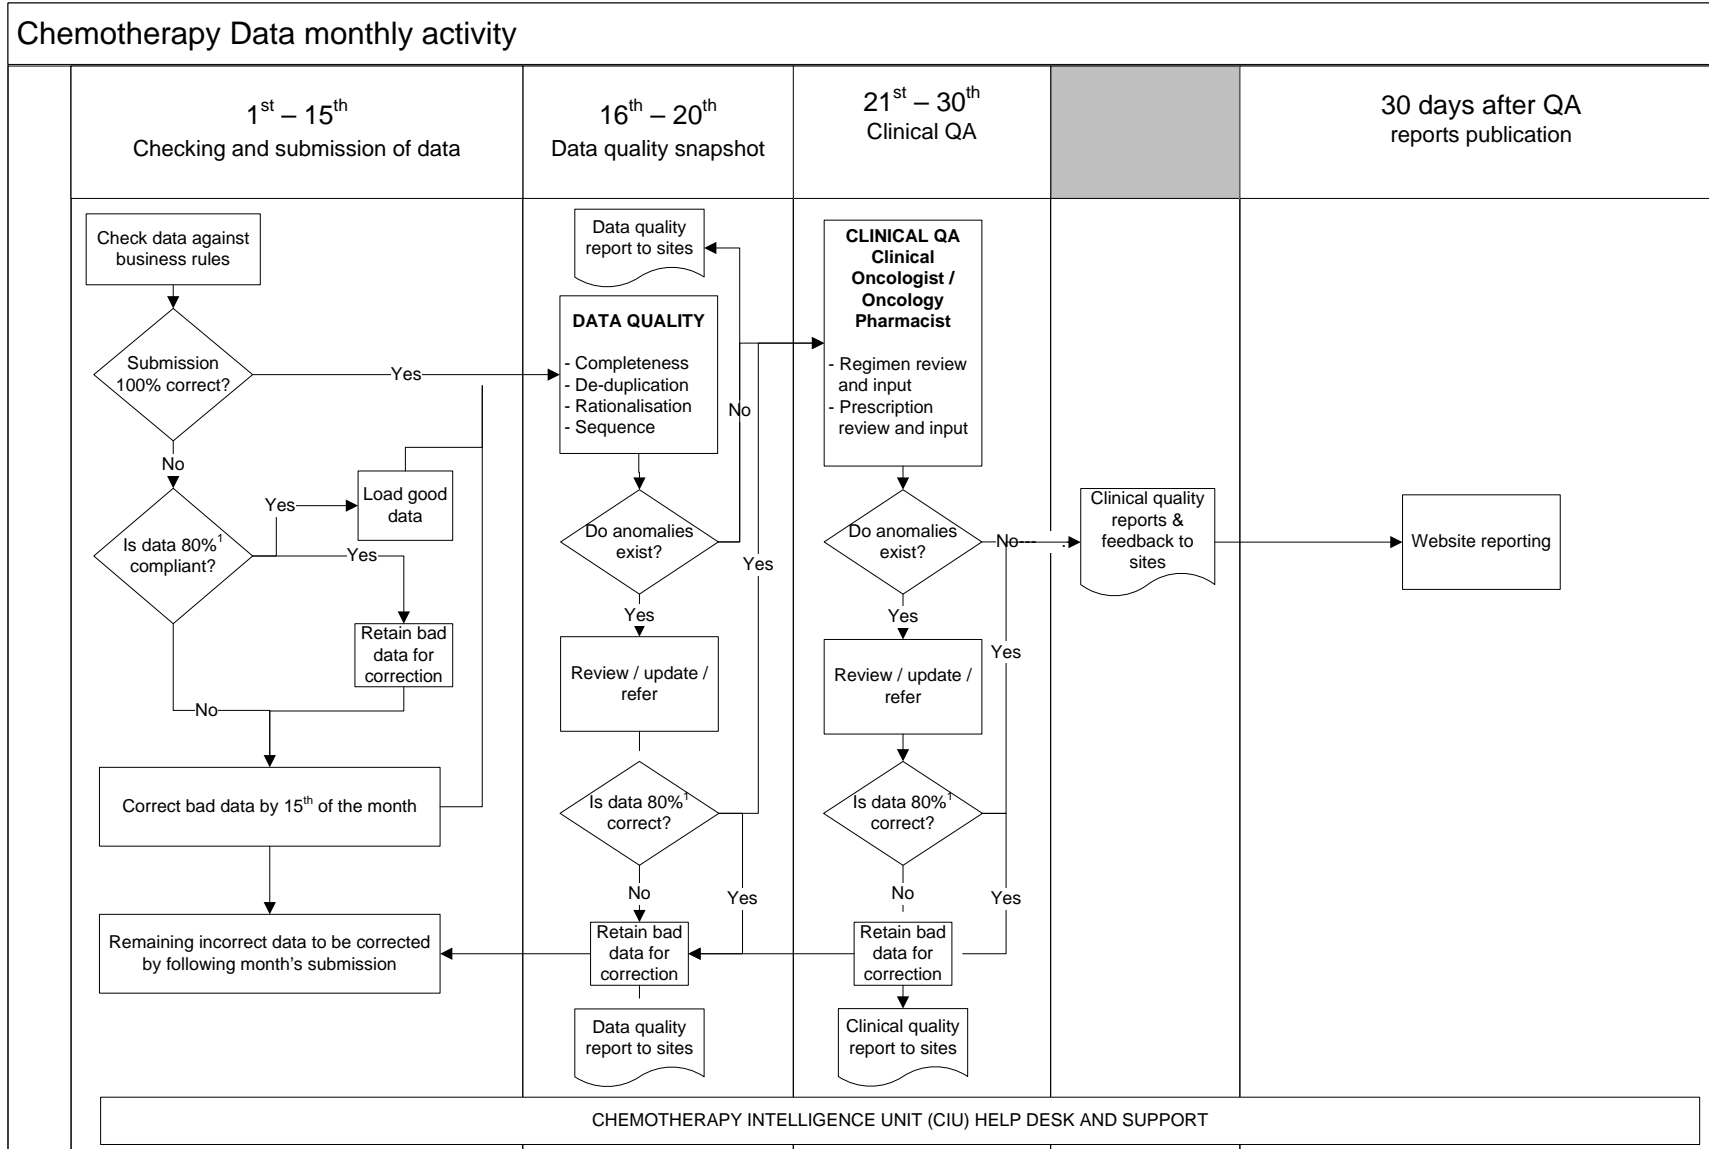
Chemotherapy Data monthly activity

$1^{st} – 15^{th}$
Checking and submission of data

$16^{th} – 20^{th}$
Data quality snapshot

$21^{st} – 30^{th}$
Clinical QA

30 days after QA
reports publication

Check data against business rules

Submission 100% correct?

Yes

No

Is data 80%$^1$ compliant?

Yes

Load good data

Yes

Retain bad data for correction

No

Correct bad data by $15^{th}$ of the month

Remaining incorrect data to be corrected by following month's submission

Data quality report to sites

DATA QUALITY

- Completeness
- De-duplication
- Rationalisation
- Sequence

No

Do anomalies exist?

Yes

Yes

Review / update / refer

Is data 80%$^1$ correct?

No

Yes

Retain bad data for correction

Data quality report to sites

CLINICAL QA
Clinical Oncologist / Oncology Pharmacist

- Regimen review and input
- Prescription review and input

Do anomalies exist?

No

Yes

Yes

Review / update / refer

Is data 80%$^1$ correct?

No

Yes

Retain bad data for correction

Clinical quality report to sites

Clinical quality reports & feedback to sites

Website reporting

CHEMOTHERAPY INTELLIGENCE UNIT (CIU) HELP DESK AND SUPPORT